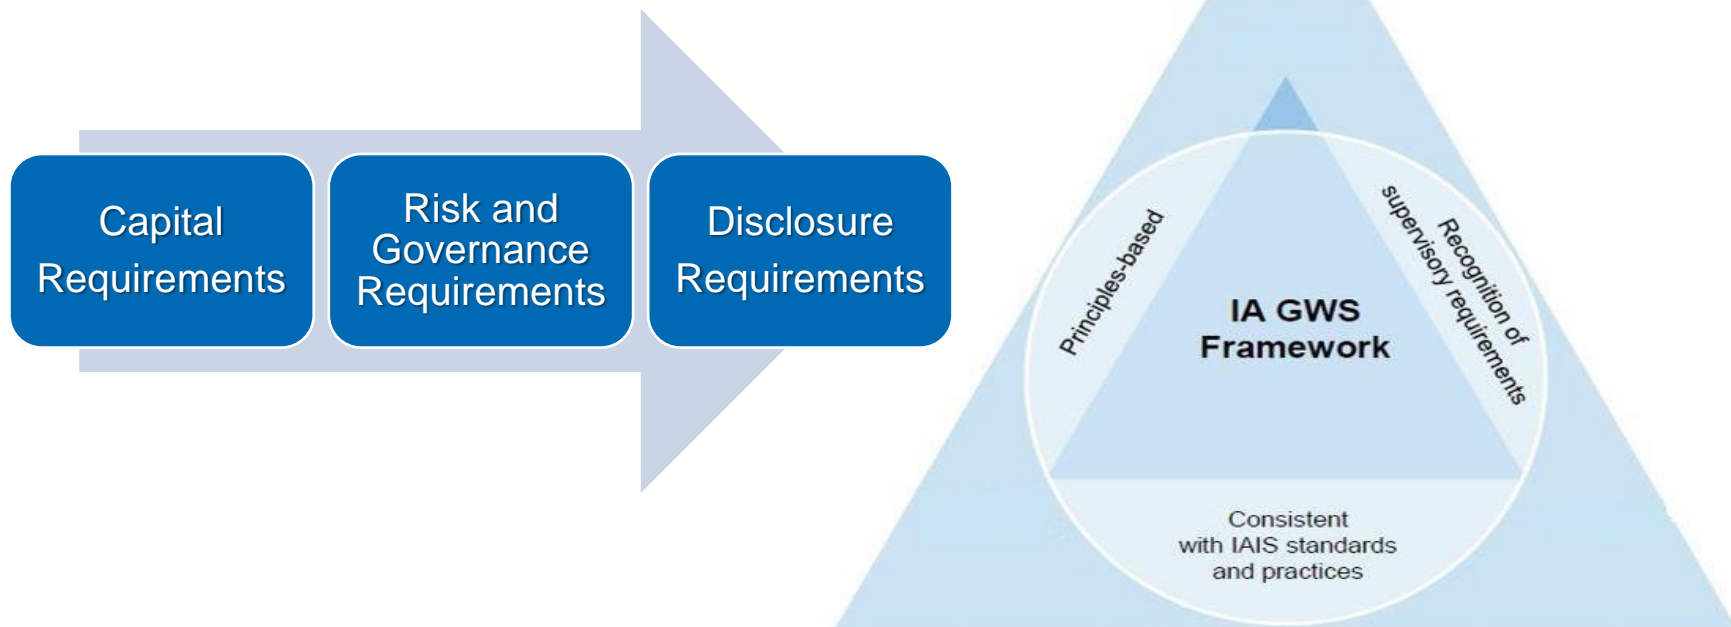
Capital Requirements

Risk and Governance Requirements

Disclosure Requirements

Principles-based

IA GWS Framework

Recognition of supervisory requirements

Consistent with IAIS standards and practices